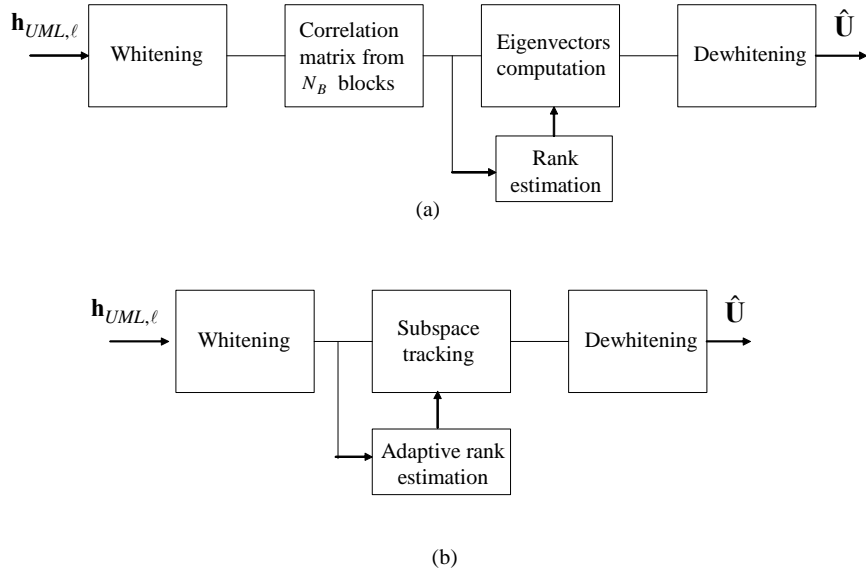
$\mathbf{h}_{UML,\ell}$

Whitening

Correlation matrix from $N_B$ blocks

Eigenvectors computation

Rank estimation

Dewhitening

$\hat{\mathbf{U}}$

(a)

$\mathbf{h}_{UML,\ell}$

Whitening

Subspace tracking

Adaptive rank estimation

Dewhitening

$\hat{\mathbf{U}}$

(b)